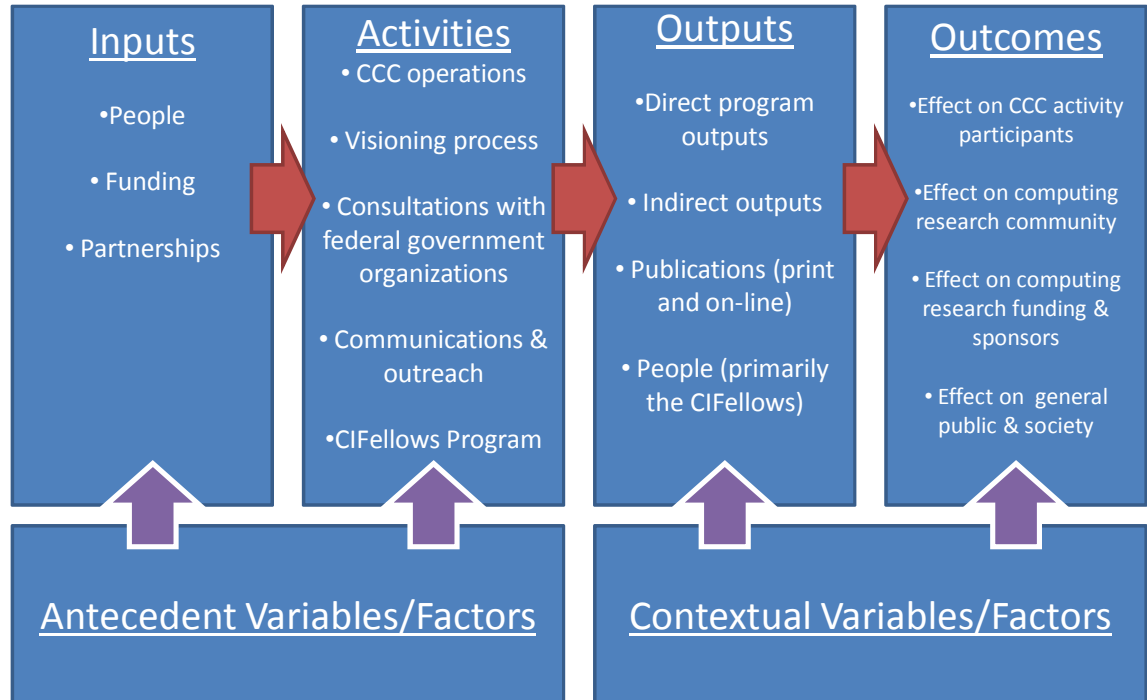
Inputs

•People

• Funding

• Partnerships

Activities

• CCC operations

• Visioning process

• Consultations with federal government organizations

• Communications & outreach

•CIFellows Program

Outputs

•Direct program outputs

• Indirect outputs

• Publications (print and on-line)

• People (primarily the CIFellows)

Outcomes

•Effect on CCC activity participants

•Effect on computing research community

• Effect on computing research funding & sponsors

• Effect on general public & society

Antecedent Variables/Factors

Contextual Variables/Factors